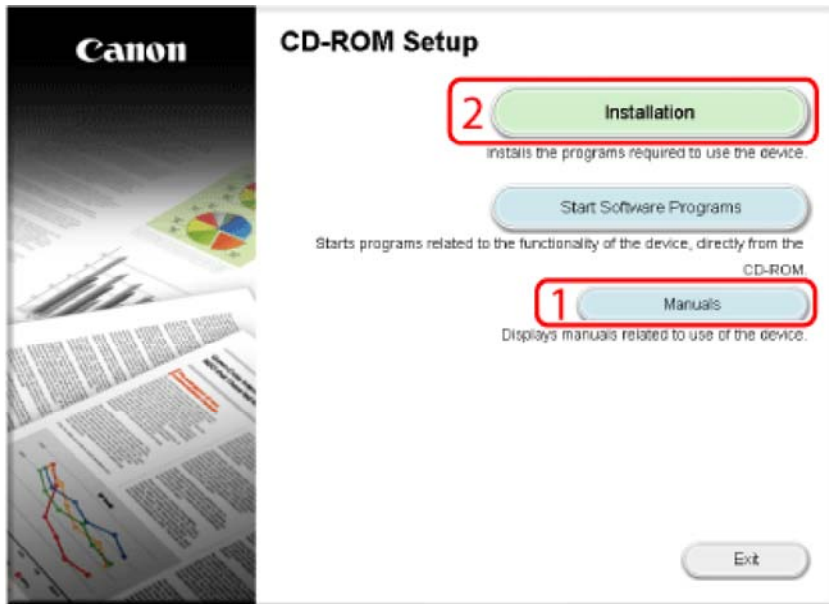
Canon

CD-ROM Setup

2 Installation

Installs the programs required to use the device.

Start Software Programs

Starts programs related to the functionality of the device, directly from the CD-ROM.

1 Manuals

Displays manuals related to use of the device.

Exit